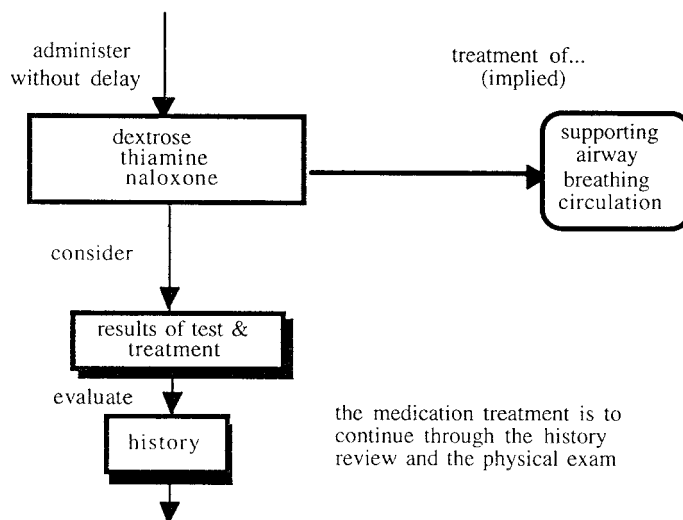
administer without delay

treatment of... (implied)

dextrose
thiamine
naloxone

supporting
airway
breathing
circulation

consider

results of test & treatment

evaluate

history

the medication treatment is to continue through the history review and the physical exam